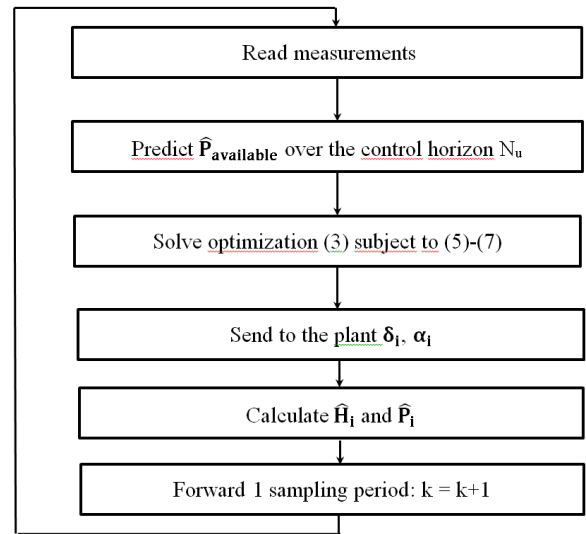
Read measurements

Predict $\widehat{\mathbf{P}}_{\mathbf{available}}$ over the control horizon $N_u$

Solve optimization (3) subject to (5)-(7)

Send to the plant $\boldsymbol{\delta}_{\mathbf{i}}$, $\boldsymbol{\alpha}_{\mathbf{i}}$

Calculate $\widehat{\mathbf{H}}_{\mathbf{i}}$ and $\widehat{\mathbf{P}}_{\mathbf{i}}$

Forward 1 sampling period: k = k+1